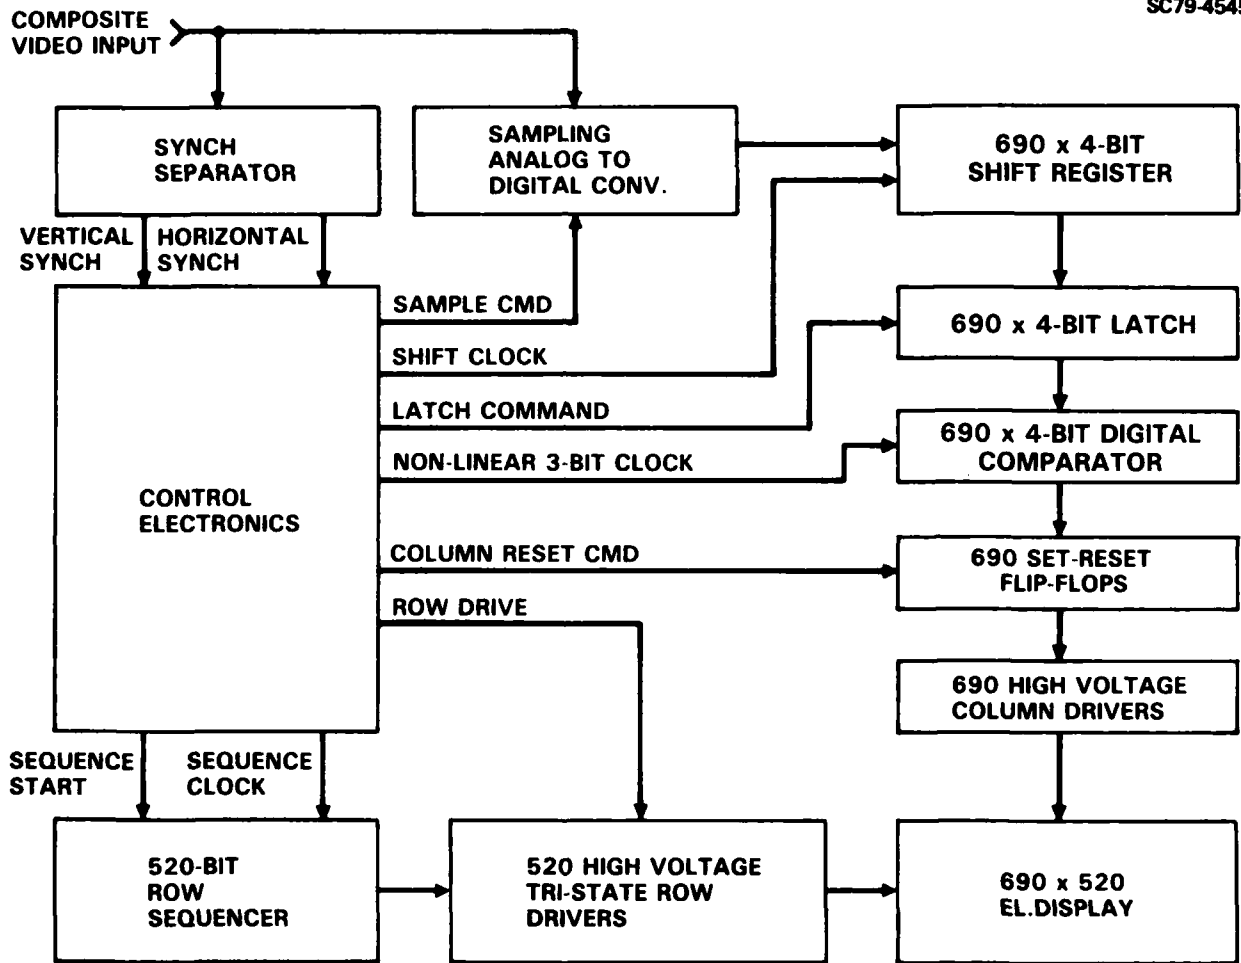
SC79-454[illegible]

COMPOSITE VIDEO INPUT

SYNCH SEPARATOR

SAMPLING ANALOG TO DIGITAL CONV.

690 x 4-BIT SHIFT REGISTER

VERTICAL SYNCH

HORIZONTAL SYNCH

SAMPLE CMD

690 x 4-BIT LATCH

SHIFT CLOCK

LATCH COMMAND

690 x 4-BIT DIGITAL COMPARATOR

NON-LINEAR 3-BIT CLOCK

CONTROL ELECTRONICS

COLUMN RESET CMD

690 SET-RESET FLIP-FLOPS

ROW DRIVE

690 HIGH VOLTAGE COLUMN DRIVERS

SEQUENCE START

SEQUENCE CLOCK

520-BIT ROW SEQUENCER

520 HIGH VOLTAGE TRI-STATE ROW DRIVERS

690 x 520 EL.DISPLAY